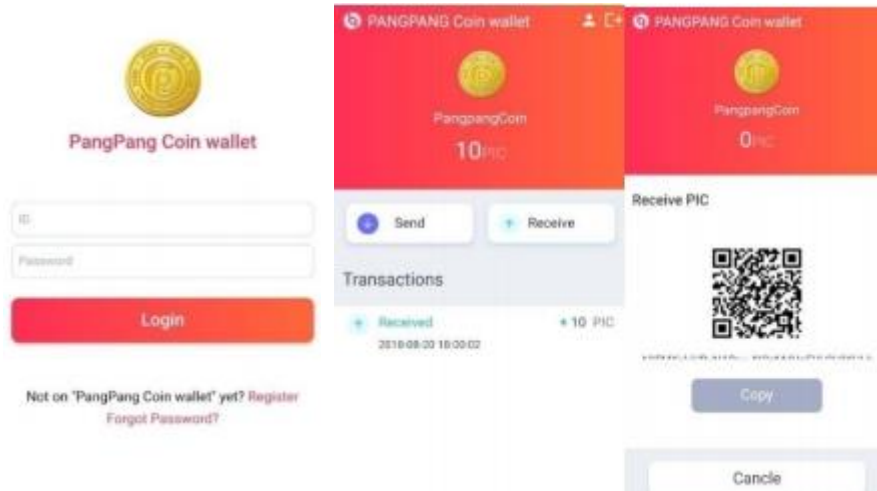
PangPang Coin wallet

ID

Password

Login

Not on "PangPang Coin wallet" yet? Register
Forgot Password?

PANGPANG Coin wallet

PangpangCoin

10PIC

Send

Receive

Transactions

Received + 10 PIC
2018-08-20 18:00:02

PANGPANG Coin wallet

PangpangCoin

0PIC

Receive PIC

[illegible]

Copy

Cancle